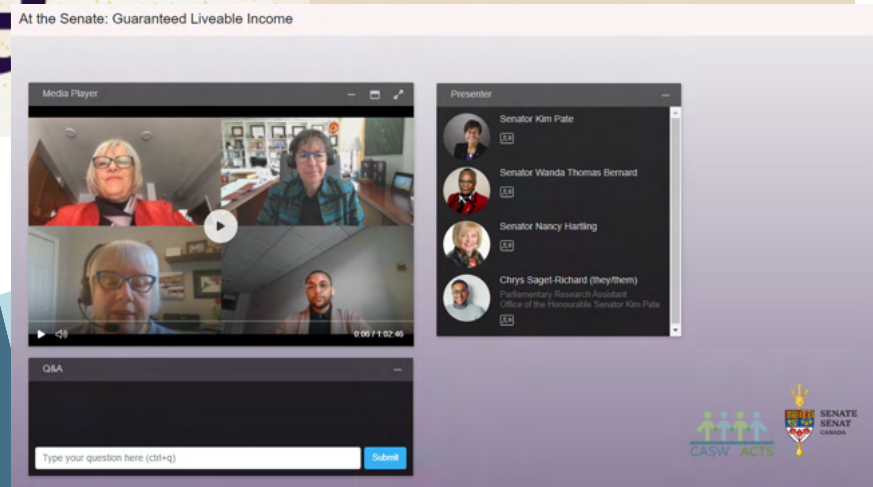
At the Senate: Guaranteed Liveable Income

Media Player

0:00 / 1:02:46

Presenter

Senator Kim Pate

Senator Wanda Thomas Bernard

Senator Nancy Hartling

Chrys Saget-Richard (they/them)
Parliamentary Research Assistant
Office of the Honourable Senator Kim Pate

Q&A

Type your question here (ctrl+q)

Submit

CASW ACTS

SENATE
SÉNAT
CANADA